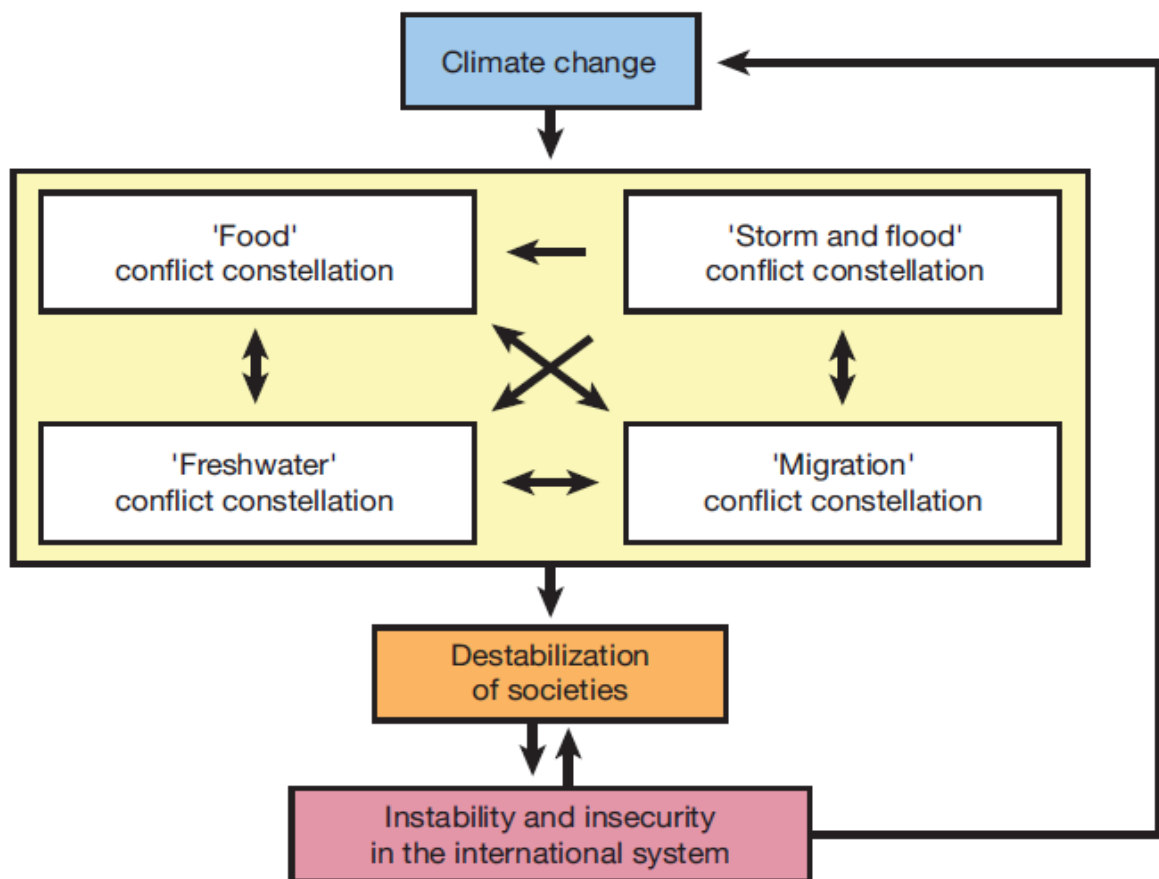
Climate change

'Food' conflict constellation

'Storm and flood' conflict constellation

'Freshwater' conflict constellation

'Migration' conflict constellation

Destabilization of societies

Instability and insecurity in the international system